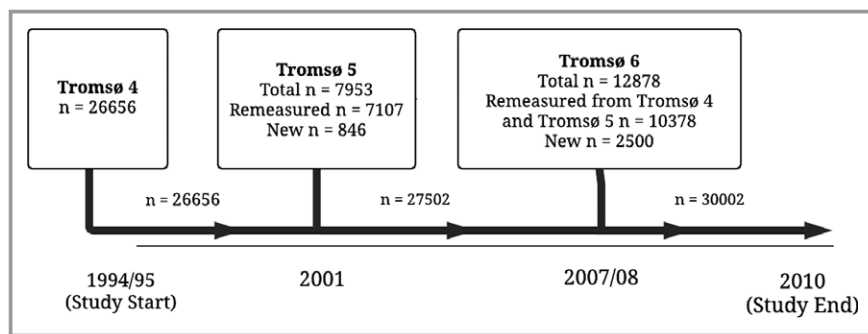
**Tromsø 4**
n = 26656

**Tromsø 5**
Total n = 7953
Remeasured n = 7107
New n = 846

**Tromsø 6**
Total n = 12878
Remeasured from Tromsø 4 and Tromsø 5 n = 10378
New n = 2500

n = 26656

n = 27502

n = 30002

1994/95
(Study Start)

2001

2007/08

2010
(Study End)